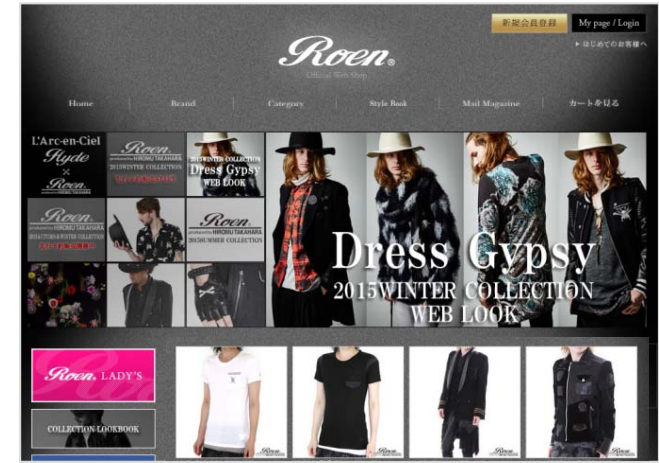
新規会員登録
My page / Login
▸ はじめてのお客様へ

Roen
Official Web Shop

Home
Brand
Category
Style Book
Mail Magazine
カートを見る

L'Arc~en~Ciel
Hyde
×
Roen

Roen
produced by HIROMU TAKAHARA
2015WINTER COLLECTION
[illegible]

2015WINTER COLLECTION
Dress Gypsy
WEB LOOK

Roen
produced by HIROMU TAKAHARA
2015AUTUMN&WINTER COLLECTION
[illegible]

Roen
produced by HIROMU TAKAHARA
2015SUMMER COLLECTION

Dress Gypsy
2015WINTER COLLECTION
WEB LOOK

Roen. LADY'S

COLLECTION LOOKBOOK